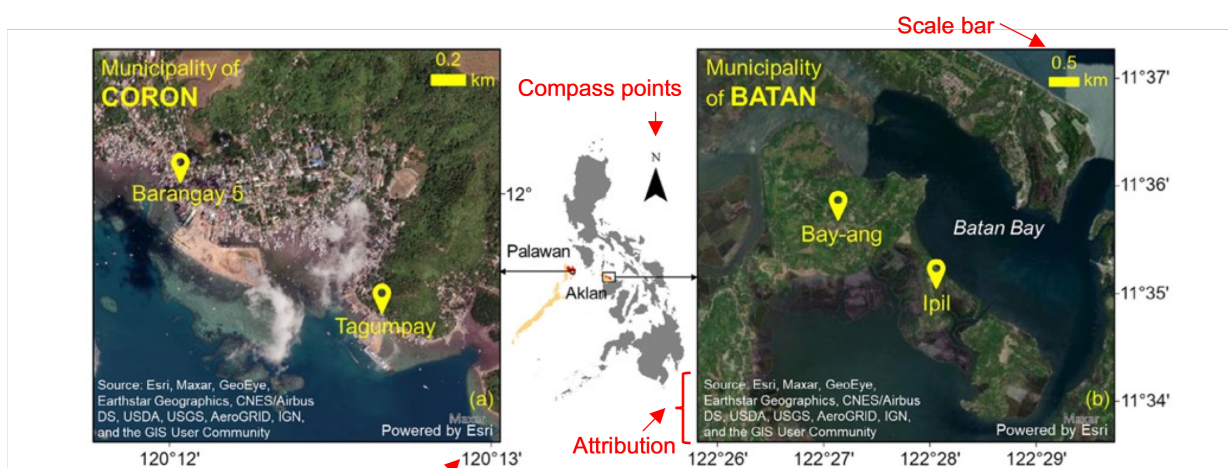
Scale bar

Municipality of CORON

0.2 km

Barangay 5

Tagumpay

Source: Esri, Maxar, GeoEye, Earthstar Geographics, CNES/Airbus DS, USDA, USGS, AeroGRID, IGN, and the GIS User Community

(a)

Maxar

Powered by Esri

12°

120°12'

120°13'

Compass points

N

Palawan

Aklan

Attribution

Municipality of BATAN

0.5 km

Bay-ang

Batan Bay

Ipil

Source: Esri, Maxar, GeoEye, Earthstar Geographics, CNES/Airbus DS, USDA, USGS, AeroGRID, IGN, and the GIS User Community

(b)

Maxar

Powered by Esri

11°37'

11°36'

11°35'

11°34'

122°26'

122°27'

122°28'

122°29'